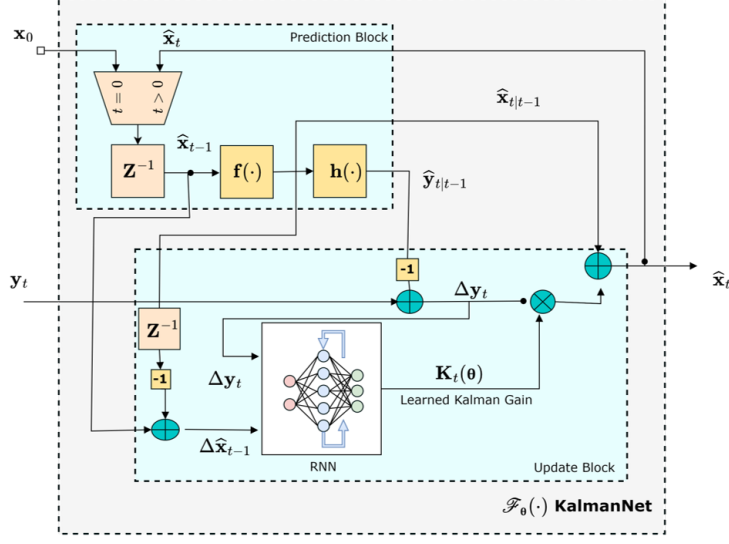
$\mathbf{x}_0$

$\widehat{\mathbf{x}}_t$

Prediction Block

$t=0$

$t>0$

$\widehat{\mathbf{x}}_{t|t-1}$

$\widehat{\mathbf{x}}_{t-1}$

$\mathbf{Z}^{-1}$

$\mathbf{f}(\cdot)$

$\mathbf{h}(\cdot)$

$\widehat{\mathbf{y}}_{t|t-1}$

$\mathbf{y}_t$

-1

$\Delta\mathbf{y}_t$

$\widehat{\mathbf{x}}_t$

$\mathbf{Z}^{-1}$

$\Delta\mathbf{y}_t$

$\mathbf{K}_t(\boldsymbol{\theta})$

-1

Learned Kalman Gain

$\Delta\widehat{\mathbf{x}}_{t-1}$

RNN

Update Block

$\mathscr{F}_{\boldsymbol{\theta}}(\cdot)$ KalmanNet